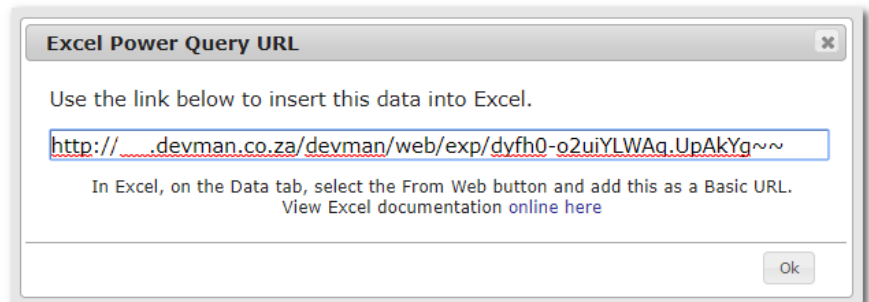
Excel Power Query URL

×

Use the link below to insert this data into Excel.

http://___.devman.co.za/devman/web/exp/dyfh0-o2uiYLWAq.UpAkYg~~

In Excel, on the Data tab, select the From Web button and add this as a Basic URL.
View Excel documentation online here

Ok